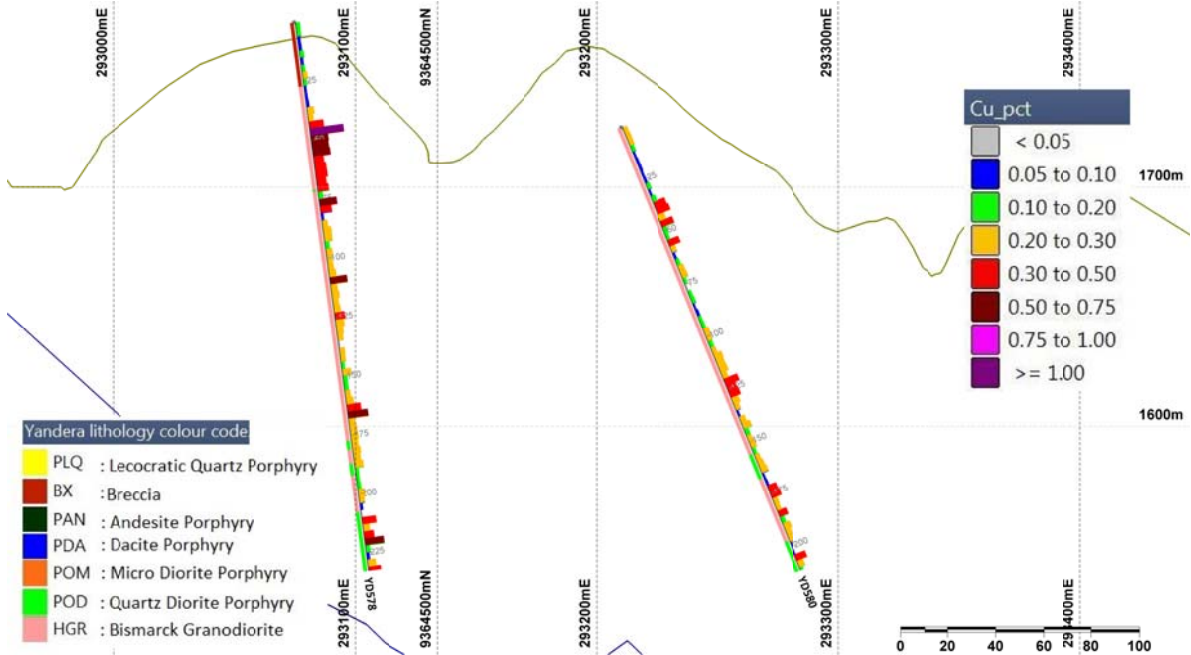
293000mE
293100mE
9364500mN
293200mE
293300mE
293400mE

Cu_pct
< 0.05
0.05 to 0.10
0.10 to 0.20
0.20 to 0.30
0.30 to 0.50
0.50 to 0.75
0.75 to 1.00
>= 1.00

1700m
1600m

25
50
75
100
125
150
175
200
225
YD578

25
50
75
100
125
150
175
200
YD580

Yandera lithology colour code
PLQ : Lecocratic Quartz Porphyry
BX : Breccia
PAN : Andesite Porphyry
PDA : Dacite Porphyry
POM : Micro Diorite Porphyry
POD : Quartz Diorite Porphyry
HGR : Bismarck Granodiorite

293100mE
9364500mN
293200mE
293300mE
293400mE

0 20 40 60 80 100